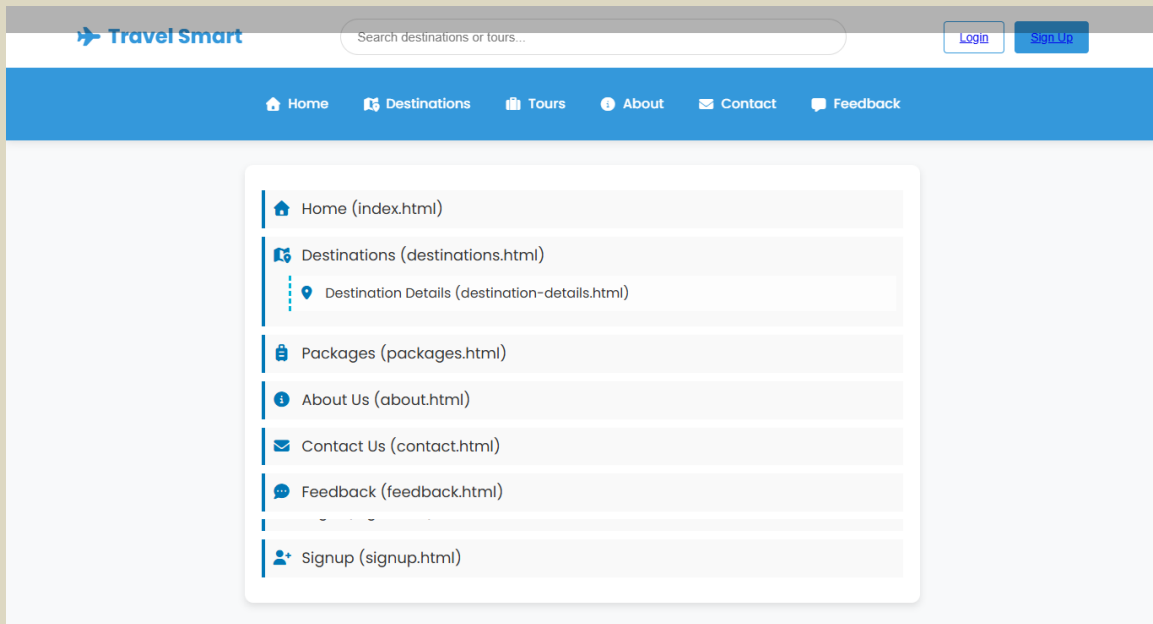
Travel Smart

Search destinations or tours...

Login

Sign Up

Home Destinations Tours About Contact Feedback

Home (index.html)

Destinations (destinations.html)

Destination Details (destination-details.html)

Packages (packages.html)

About Us (about.html)

Contact Us (contact.html)

Feedback (feedback.html)

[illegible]

Signup (signup.html)